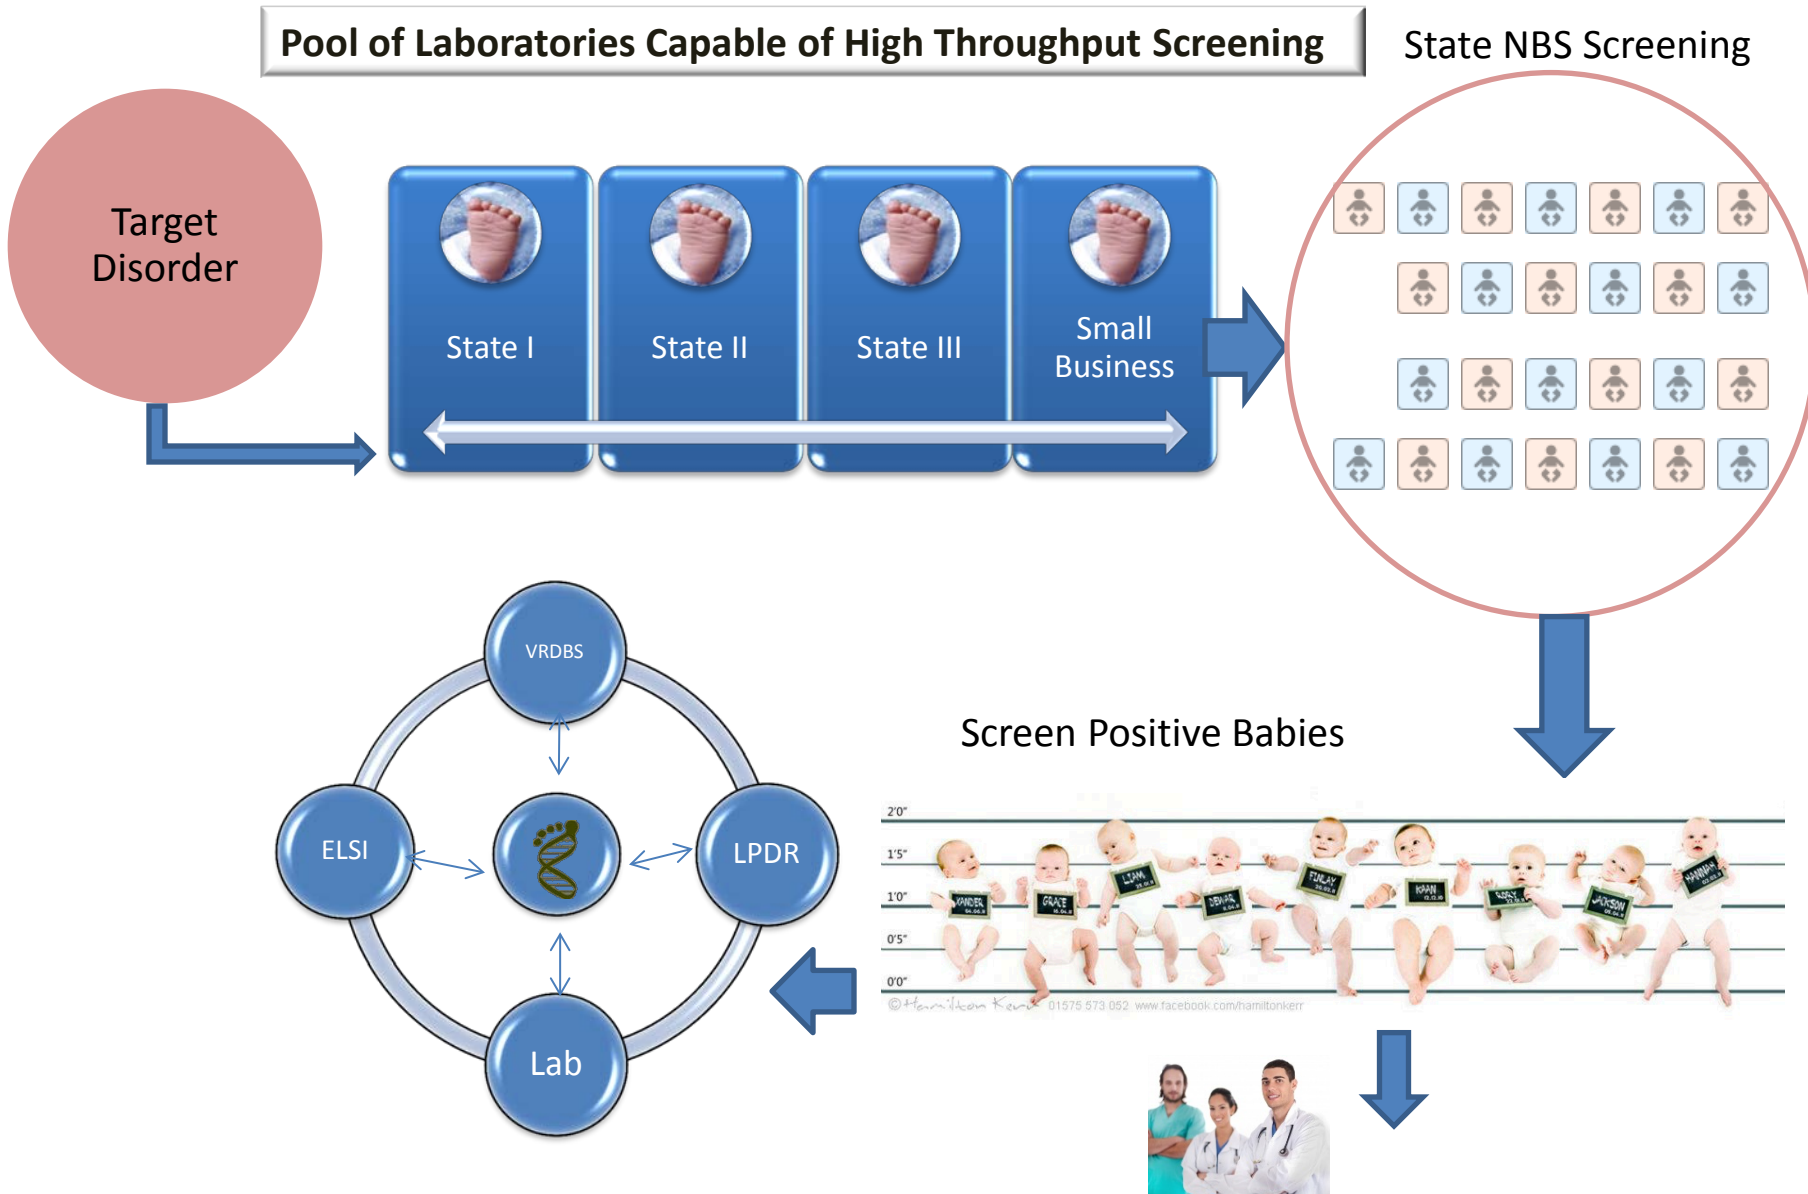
Pool of Laboratories Capable of High Throughput Screening

State NBS Screening

Target Disorder

State I

State II

State III

Small Business

Screen Positive Babies

2'0"
1'5"
1'0"
0'5"
0'0"

XANDER
GRACE
LIAM
DENAR
FINLAY
KAAN
SOLLY
JACKSON
HANNAH

© Hamilton Kerr 01575 573 052 www.facebook.com/hamiltonkerr

VRDBS

ELSI

LPDR

Lab